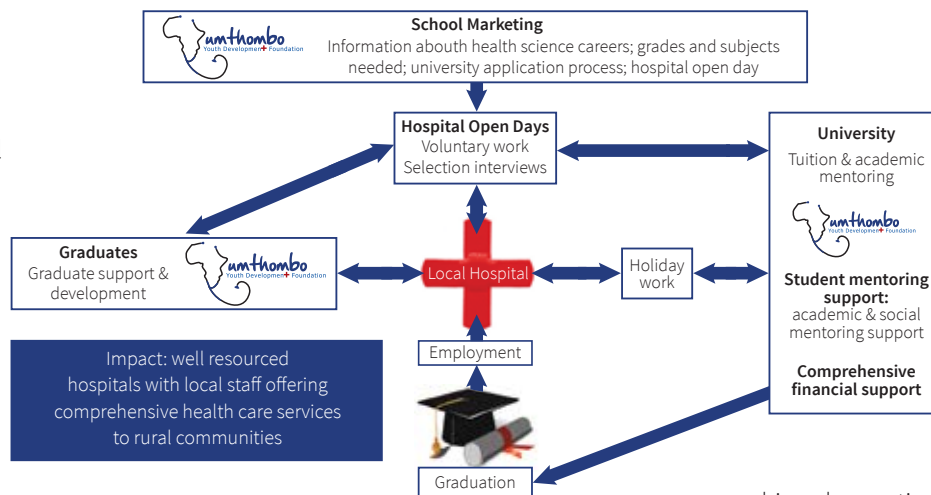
umthombo
Youth Development Foundation

School Marketing
Information abouth health science careers; grades and subjects needed; university application process; hospital open day

Hospital Open Days
Voluntary work
Selection interviews

University
Tuition & academic mentoring

umthombo
Youth Development Foundation

Student mentoring support:
academic & social mentoring support

Comprehensive financial support

Graduates
Graduate support & development

umthombo
Youth Development Foundation

Local Hospital

Holiday work

Employment

Impact: well resourced hospitals with local staff offering comprehensive health care services to rural communities

Graduation

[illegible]